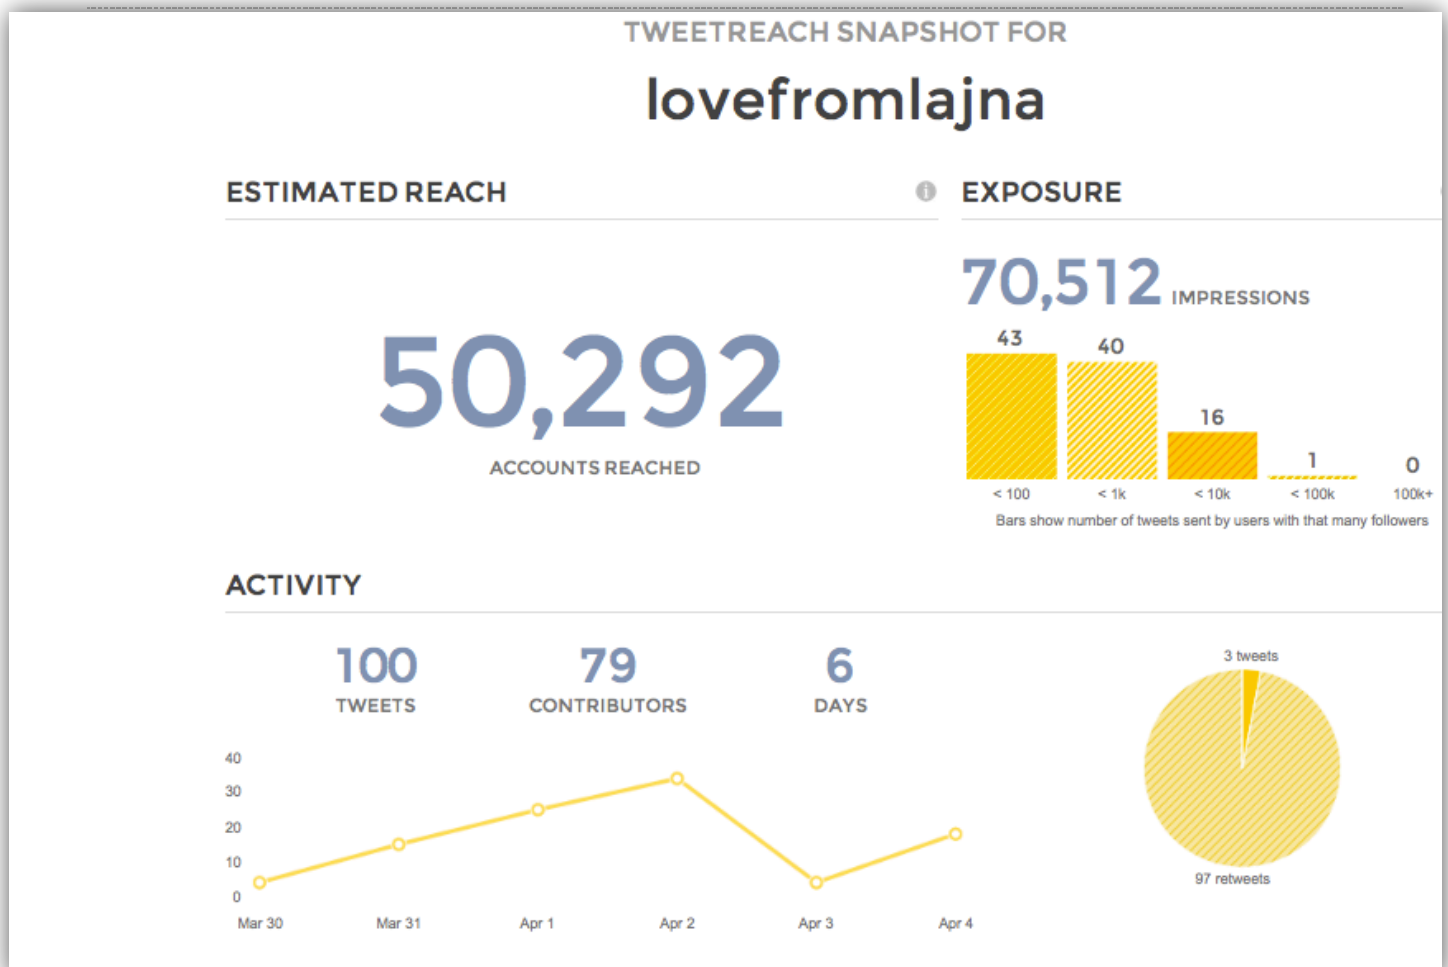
TWEETREACH SNAPSHOT FOR

lovefromlajna

ESTIMATED REACH

50,292

ACCOUNTS REACHED

EXPOSURE

70,512 IMPRESSIONS

43 40 16 1 0

< 100 < 1k < 10k < 100k 100k+

Bars show number of tweets sent by users with that many followers

ACTIVITY

100
TWEETS

79
CONTRIBUTORS

6
DAYS

40
30
20
10
0

Mar 30 Mar 31 Apr 1 Apr 2 Apr 3 Apr 4

3 tweets

97 retweets